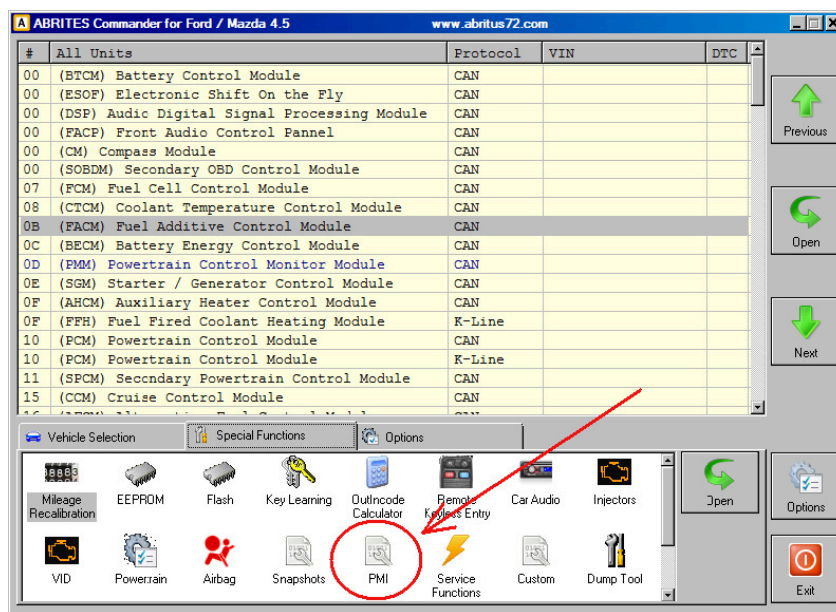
ABRITES Commander for Ford / Mazda 4.5 www.abritus72.com

| # | All Units | Protocol | VIN | DTC |
|---|---|---|---|---|
| 00 | (BTCM) Battery Control Module | CAN | | |
| 00 | (ESOF) Electronic Shift On the Fly | CAN | | |
| 00 | (DSP) Audic Digital Signal Processing Module | CAN | | |
| 00 | (FACP) Front Audio Control Pannel | CAN | | |
| 00 | (CM) Compass Module | CAN | | |
| 00 | (SOBDM) Secondary OBD Control Module | CAN | | |
| 07 | (FCM) Fuel Cell Control Module | CAN | | |
| 08 | (CTCM) Coolant Temperature Control Module | CAN | | |
| 0B | (FACM) Fuel Additive Control Module | CAN | | |
| 0C | (BECM) Battery Energy Control Module | CAN | | |
| 0D | (PMM) Powertrain Control Monitor Module | CAN | | |
| 0E | (SGM) Starter / Generator Control Module | CAN | | |
| 0F | (AHCM) Auxiliary Heater Control Module | CAN | | |
| 0F | (FFH) Fuel Fired Coolant Heating Module | K-Line | | |
| 10 | (PCM) Powertrain Control Module | CAN | | |
| 10 | (PCM) Powertrain Control Module | K-Line | | |
| 11 | (SPCM) Seccndary Powertrain Control Module | CAN | | |
| 15 | (CCM) Cruise Control Module | CAN | | |

Previous
Open
Next

Vehicle Selection | Special Functions | Options

Mileage Recalibration
EEPROM
Flash
Key Learning
OutIncode Calculator
Remote Keyless Entry
Car Audio
Injectors
Open
Options
VID
Powertrain
Airbag
Snapshots
PMI
Service Functions
Custom
Dump Tool
Exit